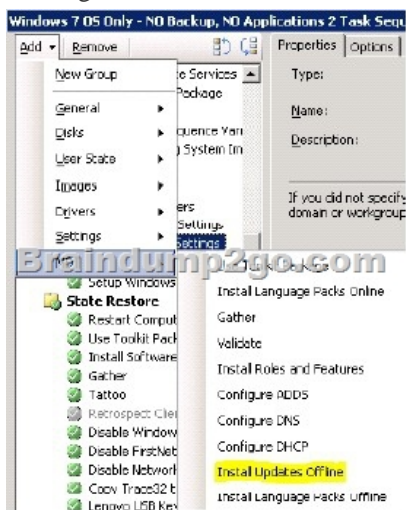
Windows 7 OS Only - NO Backup, NO Applications 2 Task Sequ

Add ▾ Remove

Properties | Options

New Group

e Services
Package

Type:

General ▸

Disks ▸

quence Vari
System Im

Name:

Description:

User State ▸

Images ▸

Drivers ▸

Settings ▸

ers
Settings
Settings

If you did not specify
domain or workgroup

Braindump2go.com

Setup Windows

State Restore

Restart Comput
Use Toolkit Pack
Install Software
Gather
Tattoo
Retrospect Clie
Disable Window
Disable FirstNet
Disable Network
Copy Trace32 t
Lenovo USB Key

Install Language Packs Online
Gather
Validate
Install Roles and Features
Configure ADDS
Configure DNS
Configure DHCP
Install Updates Offline
Install Language Packs Offline